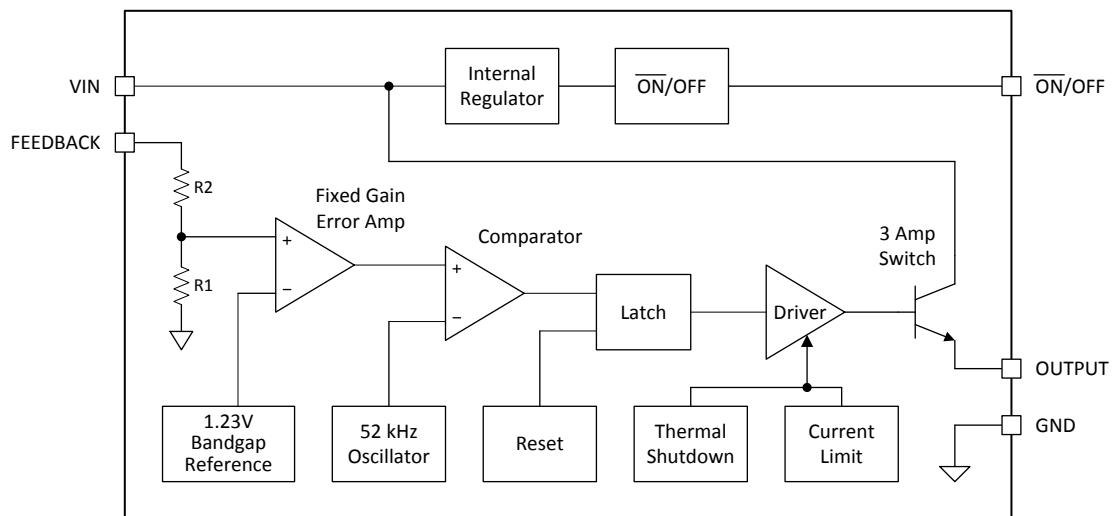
VIN

FEEDBACK

Internal Regulator

$\overline{ON}$/OFF

$\overline{ON}$/OFF

R2

R1

Fixed Gain Error Amp

+

−

Comparator

+

−

Latch

Driver

3 Amp Switch

OUTPUT

GND

1.23V Bandgap Reference

52 kHz Oscillator

Reset

Thermal Shutdown

Current Limit